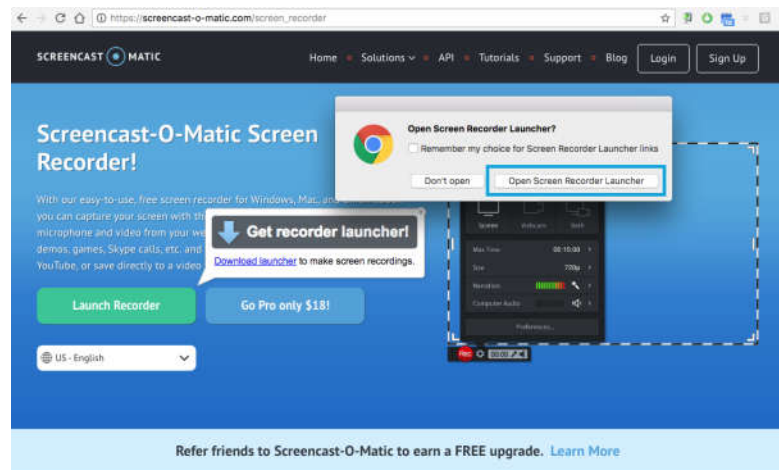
https://screencast-o-matic.com/screen_recorder

SCREENCAST MATIC

Home Solutions API Tutorials Support Blog Login Sign Up

Screencast-O-Matic Screen Recorder!

With our easy-to-use, free screen recorder for Windows, Mac, and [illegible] you can capture your screen with th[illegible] microphone and video from your we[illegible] demos, games, Skype calls, etc. and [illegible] YouTube, or save directly to a video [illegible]

Get recorder launcher!

Download launcher to make screen recordings.

Open Screen Recorder Launcher?

Remember my choice for Screen Recorder Launcher links

Don't open

Open Screen Recorder Launcher

Screen Webcam Both

Max Time 00:15:00

Size 720p

Narration

Computer Audio

Preferences...

Rec 00:00

Launch Recorder

Go Pro only $18!

US - English

Refer friends to Screencast-O-Matic to earn a FREE upgrade. Learn More